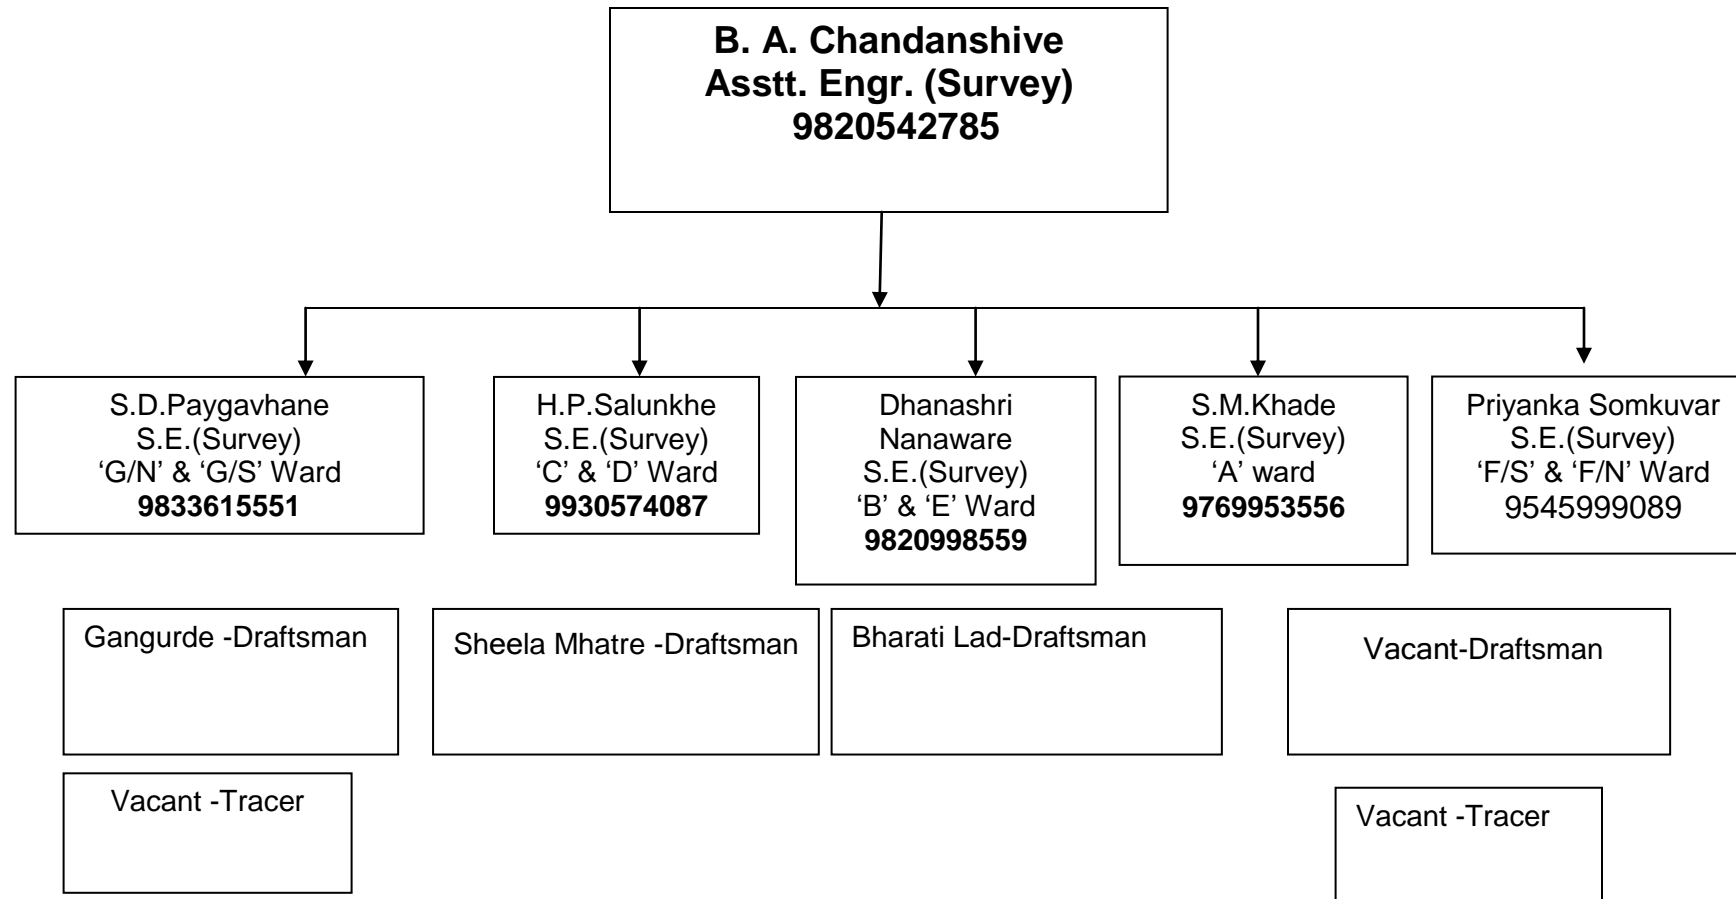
B. A. Chandanshive
Asstt. Engr. (Survey)
9820542785

S.D.Paygavhane
S.E.(Survey)
'G/N' & 'G/S' Ward
9833615551

H.P.Salunkhe
S.E.(Survey)
'C' & 'D' Ward
9930574087

Dhanashri Nanaware
S.E.(Survey)
'B' & 'E' Ward
9820998559

S.M.Khade
S.E.(Survey)
'A' ward
9769953556

Priyanka Somkuvar
S.E.(Survey)
'F/S' & 'F/N' Ward
9545999089

Gangurde -Draftsman

Sheela Mhatre -Draftsman

Bharati Lad-Draftsman

Vacant-Draftsman

Vacant -Tracer

Vacant -Tracer